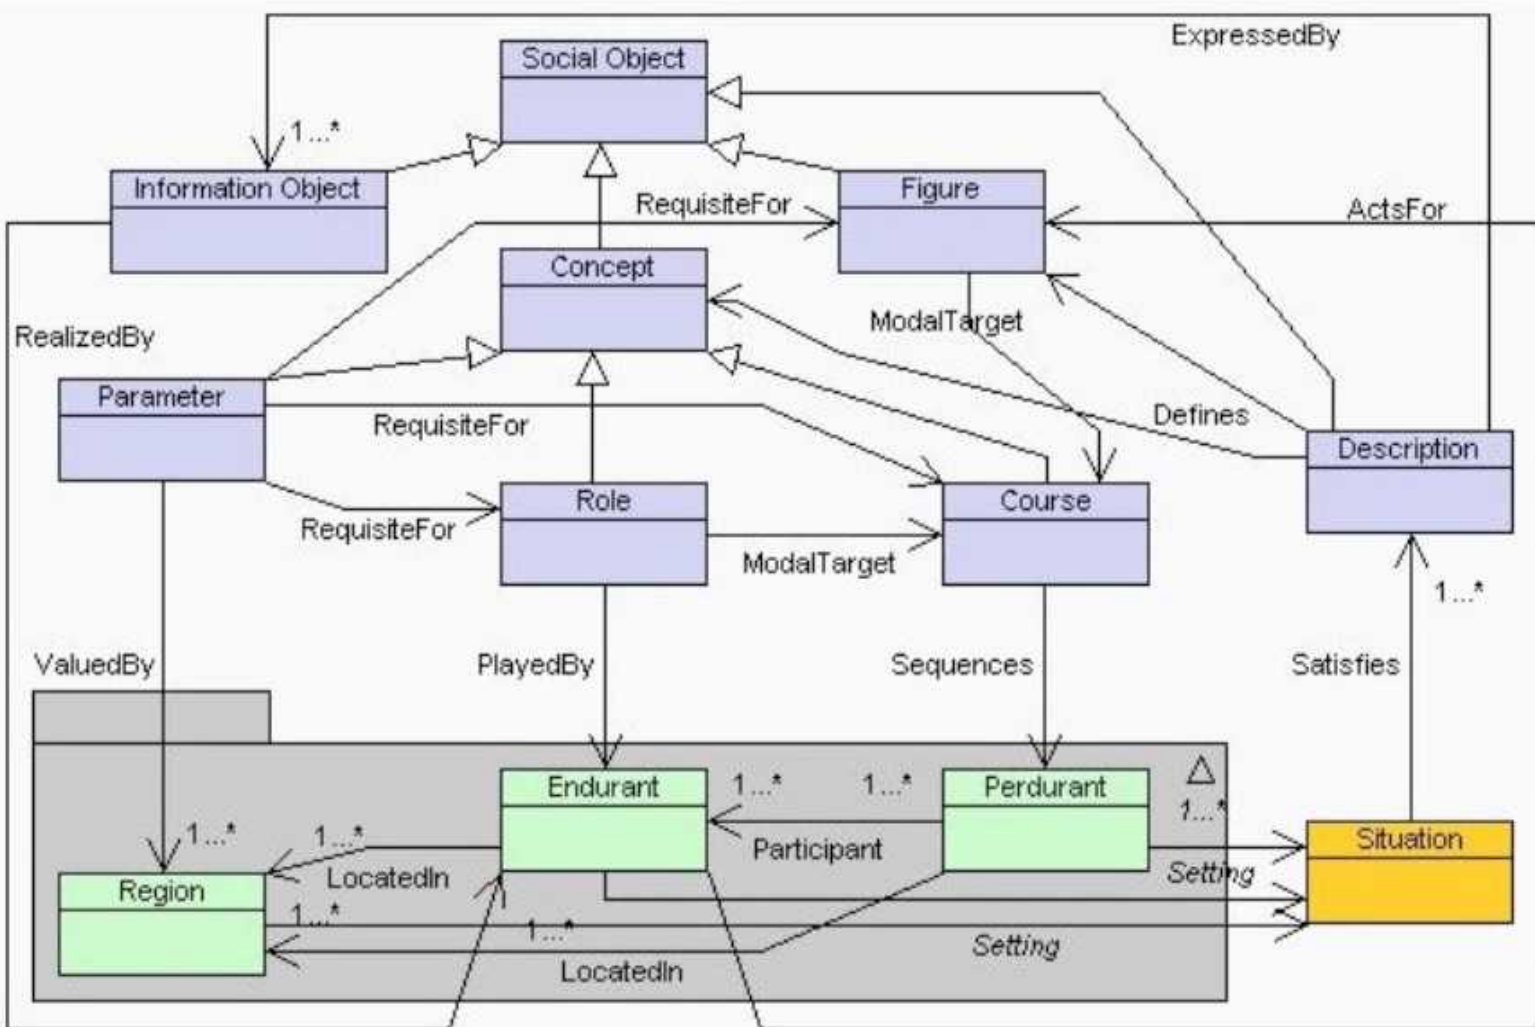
ExpressedBy
Social Object
1...*
Information Object
Figure
RequisiteFor
ActsFor
Concept
RealizedBy
ModalTarget
Parameter
Defines
RequisiteFor
Description
RequisiteFor
Role
Course
ModalTarget
1...*
ValuedBy
PlayedBy
Sequences
Satisfies
Endurant
1...*
1...*
Perdurant
1...*
1...*
1...*
Participant
Situation
LocatedIn
Setting
Region
1...*
1...*
Setting
LocatedIn